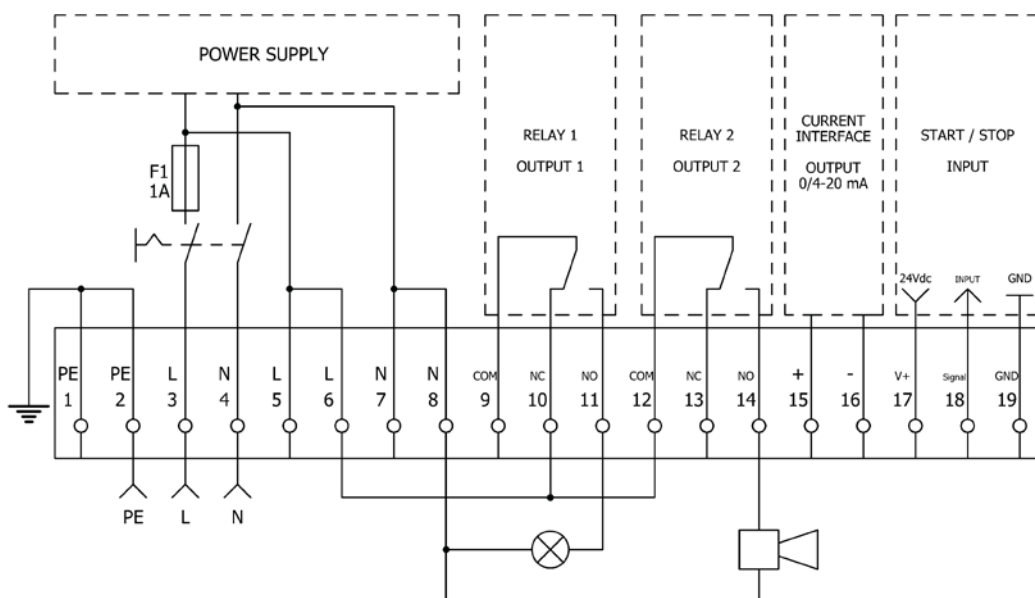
POWER SUPPLY

RELAY 1
OUTPUT 1

RELAY 2
OUTPUT 2

CURRENT INTERFACE
OUTPUT 0/4-20 mA

START / STOP
INPUT

F1
1A

24Vdc
INPUT
GND

| PE | PE | L | N | L | L | N | N | COM | NC | NO | COM | NC | NO | + | - | V+ | Signal | GND |
|---|---|---|---|---|---|---|---|---|---|---|---|---|---|---|---|---|---|---|
| 1 | 2 | 3 | 4 | 5 | 6 | 7 | 8 | 9 | 10 | 11 | 12 | 13 | 14 | 15 | 16 | 17 | 18 | 19 |

PE
L
N